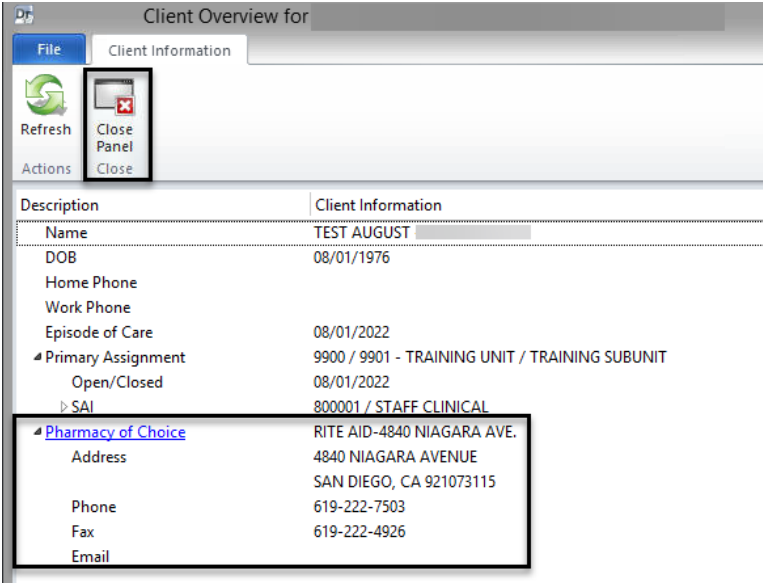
Client Overview for

File

Client Information

Refresh

Actions

Close Panel

Close

| Description | Client Information |
|---|---|
| Name | TEST AUGUST |
| DOB | 08/01/1976 |
| Home Phone | |
| Work Phone | |
| Episode of Care | 08/01/2022 |
| Primary Assignment | 9900 / 9901 - TRAINING UNIT / TRAINING SUBUNIT |
| Open/Closed | 08/01/2022 |
| SAI | 800001 / STAFF CLINICAL |
| Pharmacy of Choice | RITE AID-4840 NIAGARA AVE. |
| Address | 4840 NIAGARA AVENUE |
| | SAN DIEGO, CA 921073115 |
| Phone | 619-222-7503 |
| Fax | 619-222-4926 |
| Email | |